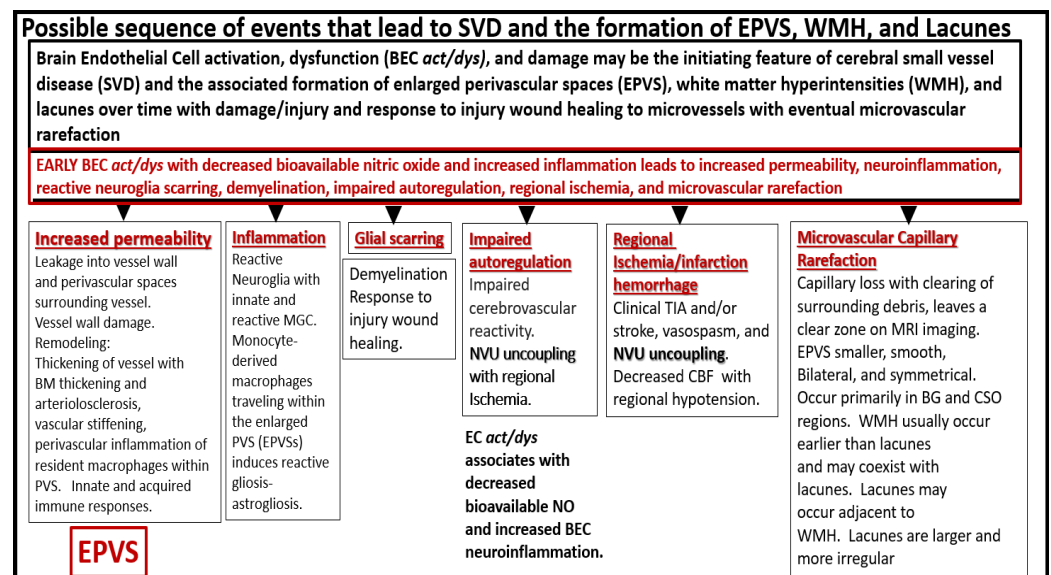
Possible sequence of events that lead to SVD and the formation of EPVS, WMH, and Lacunes

Brain Endothelial Cell activation, dysfunction (BEC act/dys), and damage may be the initiating feature of cerebral small vessel disease (SVD) and the associated formation of enlarged perivascular spaces (EPVS), white matter hyperintensities (WMH), and lacunes over time with damage/injury and response to injury wound healing to microvessels with eventual microvascular rarefaction

EARLY BEC act/dys with decreased bioavailable nitric oxide and increased inflammation leads to increased permeability, neuroinflammation, reactive neuroglia scarring, demyelination, impaired autoregulation, regional ischemia, and microvascular rarefaction

Increased permeability
Leakage into vessel wall and perivascular spaces surrounding vessel. Vessel wall damage. Remodeling: Thickening of vessel with BM thickening and arteriolosclerosis, vascular stiffening, perivascular inflammation of resident macrophages within PVS. Innate and acquired immune responses.

EPVS

Inflammation
Reactive Neuroglia with innate and reactive MGC. Monocyte-derived macrophages traveling within the enlarged PVS (EPVSs) induces reactive gliosis-astrogliosis.

Glial scarring

Demyelination Response to injury wound healing.

Impaired autoregulation
Impaired cerebrovascular reactivity. NVU uncoupling with regional Ischemia.

EC act/dys associates with decreased bioavailable NO and increased BEC neuroinflammation.

Regional Ischemia/infarction hemorrhage
Clinical TIA and/or stroke, vasospasm, and NVU uncoupling. Decreased CBF with regional hypotension.

Microvascular Capillary Rarefaction
Capillary loss with clearing of surrounding debris, leaves a clear zone on MRI imaging. EPVS smaller, smooth, Bilateral, and symmetrical. Occur primarily in BG and CSO regions. WMH usually occur earlier than lacunes and may coexist with lacunes. Lacunes may occur adjacent to WMH. Lacunes are larger and more irregular